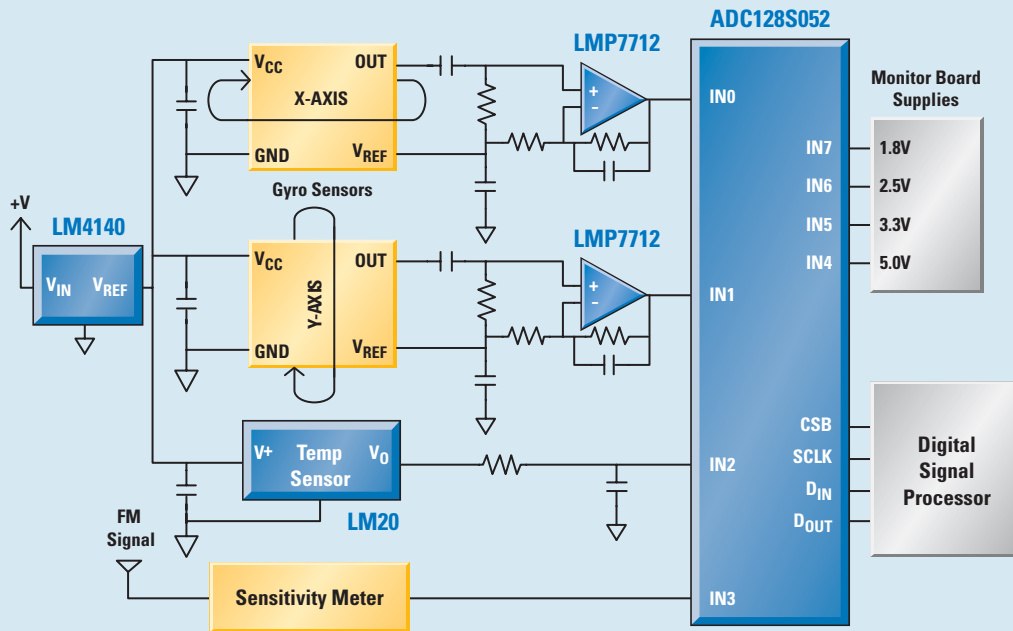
ADC128S052

$V_{CC}$ OUT X-AXIS GND $V_{REF}$

LMP7712

+ -

IN0

Monitor Board Supplies

IN7 1.8V
IN6 2.5V
IN5 3.3V
IN4 5.0V

+V

LM4140

$V_{IN}$ $V_{REF}$

Gyro Sensors

$V_{CC}$ OUT Y-AXIS GND $V_{REF}$

LMP7712

+ -

IN1

$V+$ Temp Sensor $V_O$

LM20

IN2

CSB
SCLK
$D_{IN}$
$D_{OUT}$

Digital Signal Processor

FM Signal

Sensitivity Meter

IN3